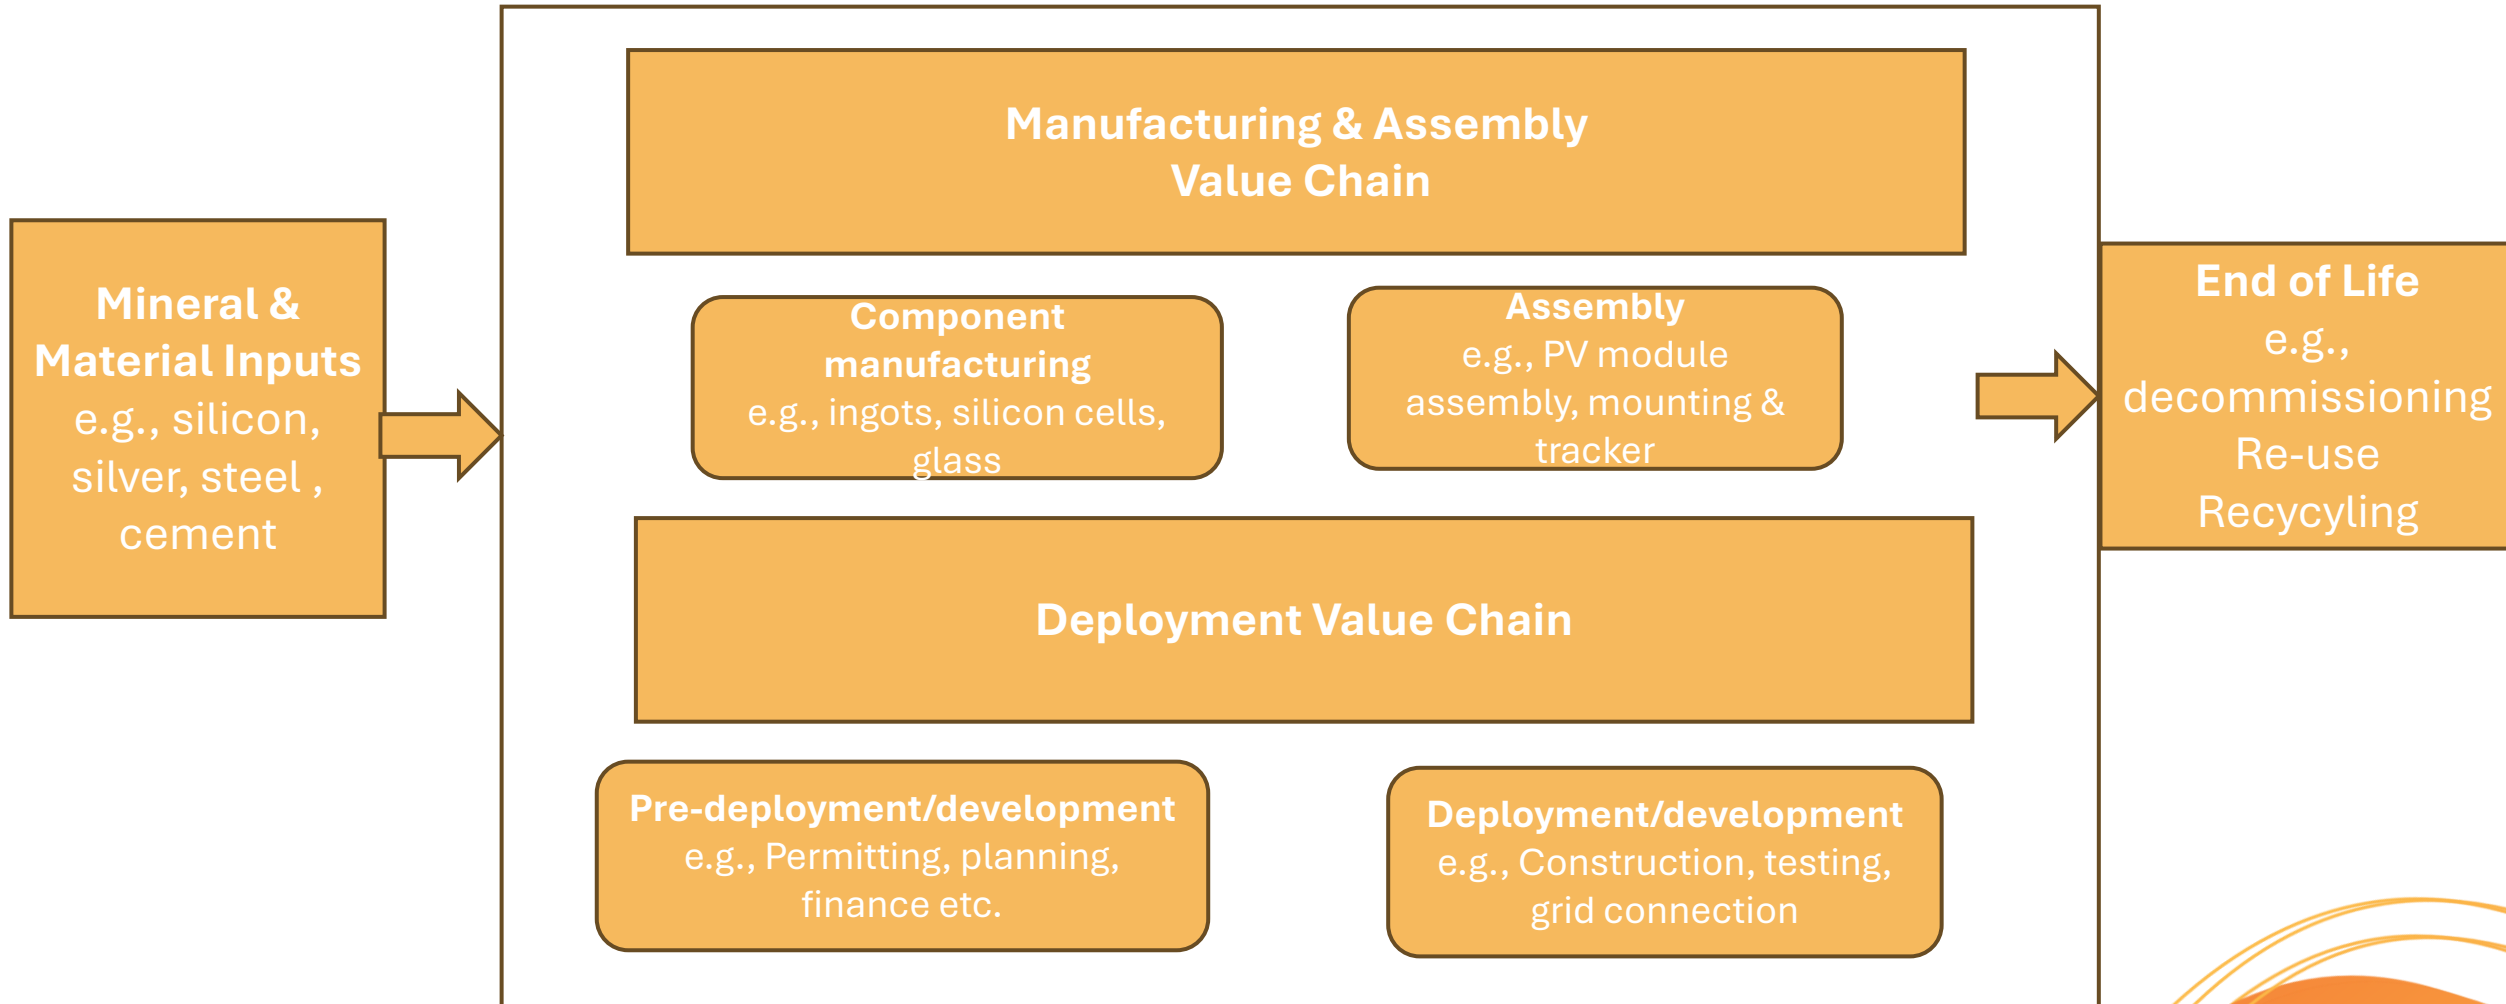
Mineral & Material Inputs
e.g., silicon, silver, steel , cement

Manufacturing & Assembly Value Chain

Component manufacturing
e.g., ingots, silicon cells, glass

Assembly
e.g., PV module assembly, mounting & tracker

Deployment Value Chain

Pre-deployment/development
e.g., Permitting, planning, finance etc.

Deployment/development
e.g., Construction, testing, grid connection

End of Life
e.g., decommissioning
Re-use
Recycyling